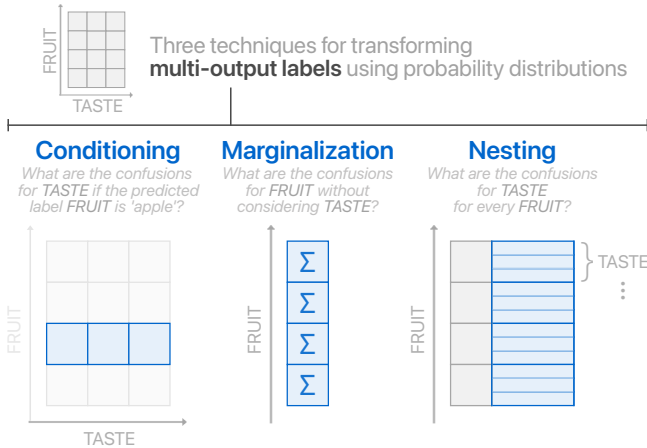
FRUIT

TASTE

Three techniques for transforming **multi-output labels** using probability distributions

**Conditioning**

What are the confusions for *TASTE* if the predicted label *FRUIT* is 'apple'?

FRUIT

TASTE

**Marginalization**

What are the confusions for *FRUIT* without considering *TASTE*?

FRUIT

$\Sigma$

$\Sigma$

$\Sigma$

$\Sigma$

**Nesting**

What are the confusions for *TASTE* for every *FRUIT*?

FRUIT

TASTE

⋮